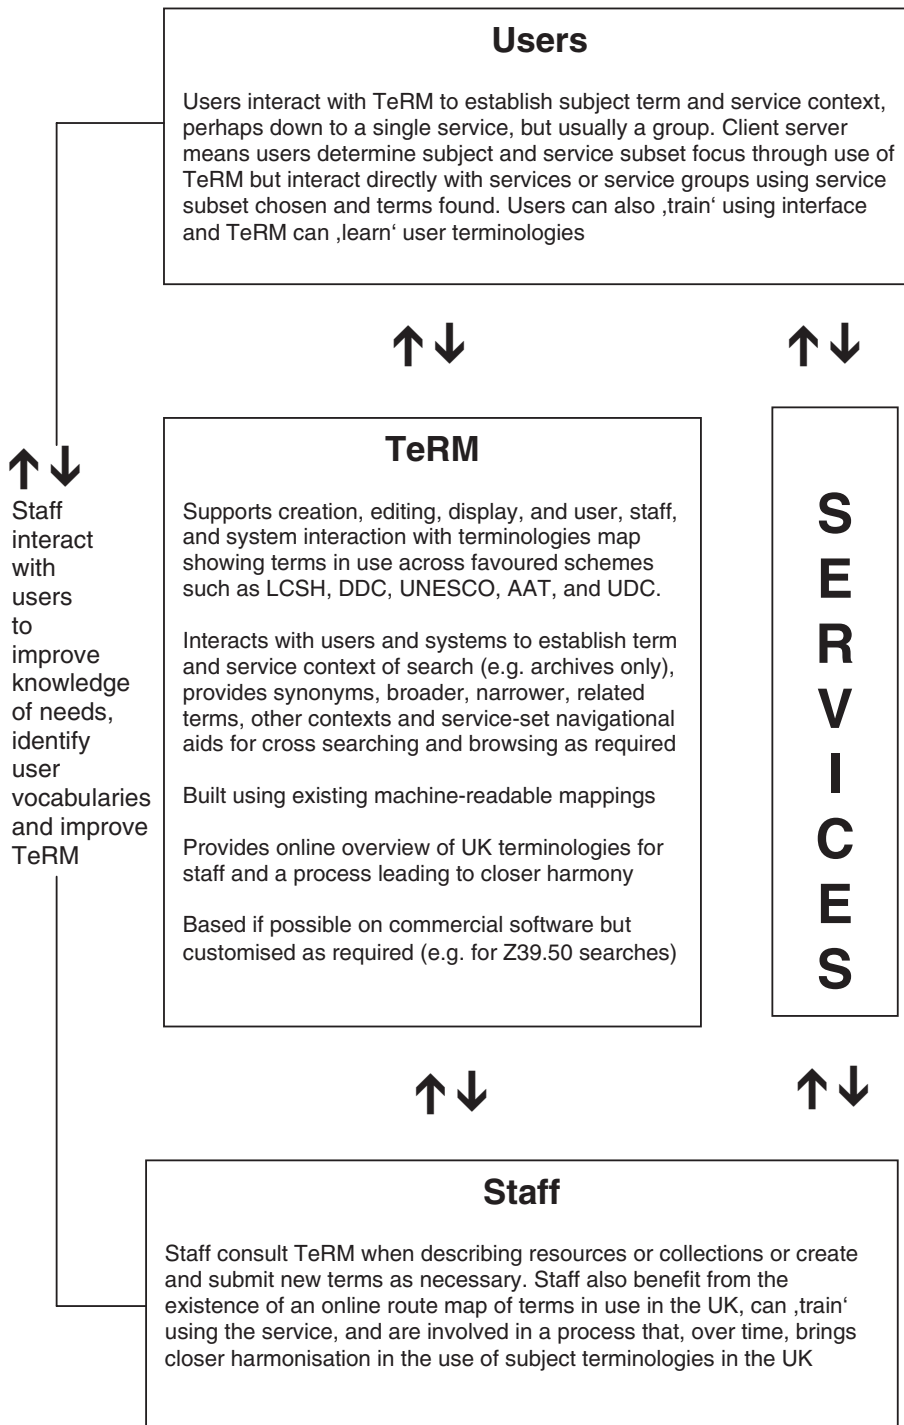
**Users**

Users interact with TeRM to establish subject term and service context, perhaps down to a single service, but usually a group. Client server means users determine subject and service subset focus through use of TeRM but interact directly with services or service groups using service subset chosen and terms found. Users can also ‚train‘ using interface and TeRM can ‚learn‘ user terminologies

↑↓ ↑↓

↑↓
Staff interact with users to improve knowledge of needs, identify user vocabularies and improve TeRM

**TeRM**

Supports creation, editing, display, and user, staff, and system interaction with terminologies map showing terms in use across favoured schemes such as LCSH, DDC, UNESCO, AAT, and UDC.

Interacts with users and systems to establish term and service context of search (e.g. archives only), provides synonyms, broader, narrower, related terms, other contexts and service-set navigational aids for cross searching and browsing as required

Built using existing machine-readable mappings

Provides online overview of UK terminologies for staff and a process leading to closer harmony

Based if possible on commercial software but customised as required (e.g. for Z39.50 searches)

S E R V I C E S

↑↓ ↑↓

**Staff**

Staff consult TeRM when describing resources or collections or create and submit new terms as necessary. Staff also benefit from the existence of an online route map of terms in use in the UK, can ‚train‘ using the service, and are involved in a process that, over time, brings closer harmonisation in the use of subject terminologies in the UK